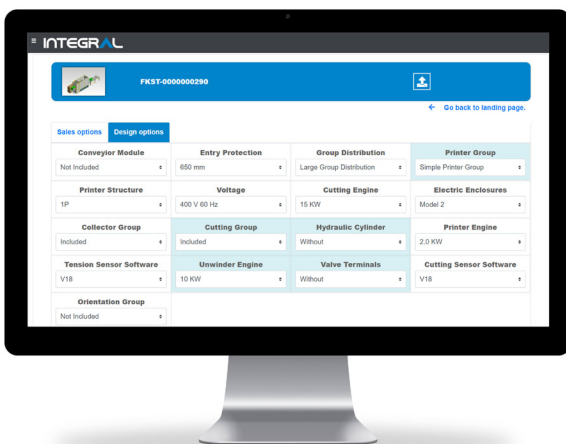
≡ INTEGRAL

FKST-0000000290

← Go back to landing page.

Sales options | Design options

| Conveyior Module | Entry Protection | Group Distribution | Printer Group |
|---|---|---|---|
| Not Included | 650 mm | Large Group Distribution | Simple Printer Group |
| Printer Structure | Voltage | Cutting Engine | Electric Enclosures |
| 1P | 400 V 60 Hz | 15 KW | Model 2 |
| Collector Group | Cutting Group | Hydraulic Cylinder | Printer Engine |
| Included | Included | Without | 2.0 KW |
| Tension Sensor Software | Unwinder Engine | Valve Terminals | Cutting Sensor Software |
| V18 | 10 KW | Without | V18 |
| Orientation Group | | | |
| Not Included | | | |